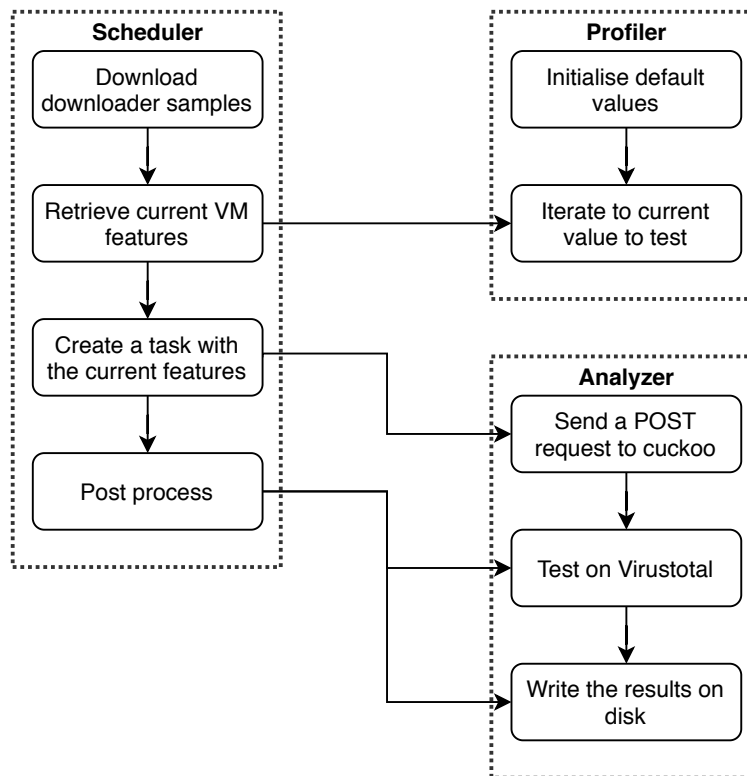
Scheduler

Download downloader samples

Retrieve current VM features

Create a task with the current features

Post process

Profiler

Initialise default values

Iterate to current value to test

Analyzer

Send a POST request to cuckoo

Test on Virustotal

Write the results on disk